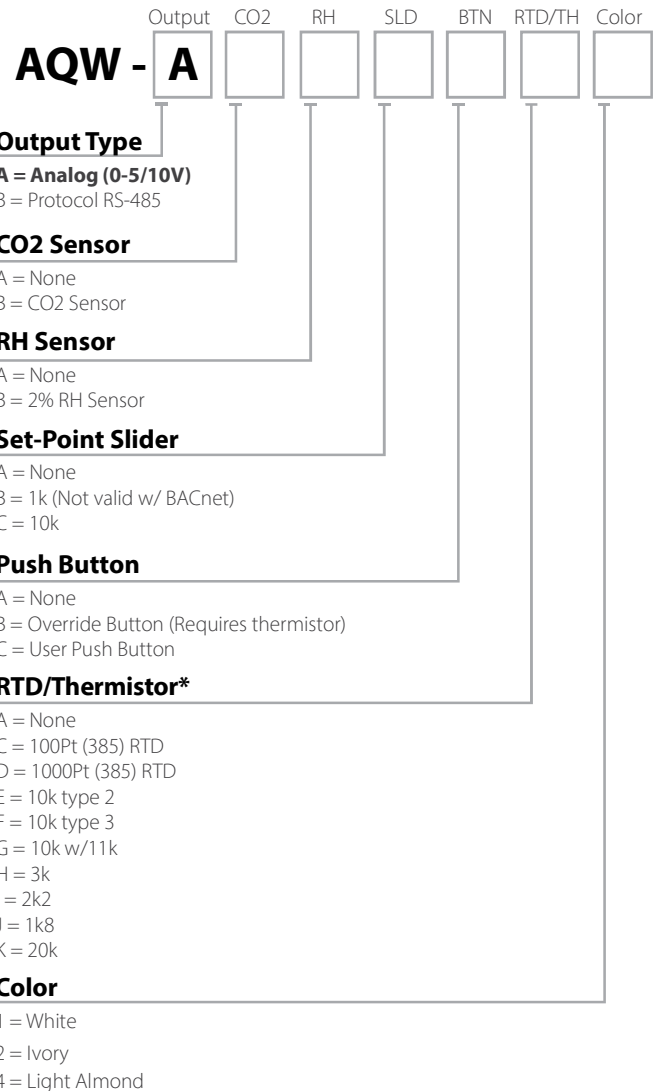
Output CO2 RH SLD BTN RTD/TH Color

AQW - A

Output Type
A = Analog (0-5/10V)
B = Protocol RS-485

CO2 Sensor
A = None
B = CO2 Sensor

RH Sensor
A = None
B = 2% RH Sensor

Set-Point Slider
A = None
B = 1k (Not valid w/ BACnet)
C = 10k

Push Button
A = None
B = Override Button (Requires thermistor)
C = User Push Button

RTD/Thermistor*
A = None
C = 100Pt (385) RTD
D = 1000Pt (385) RTD
E = 10k type 2
F = 10k type 3
G = 10k w/11k
H = 3k
I = 2k2
J = 1k8
K = 20k

Color
1 = White
2 = Ivory
4 = Light Almond